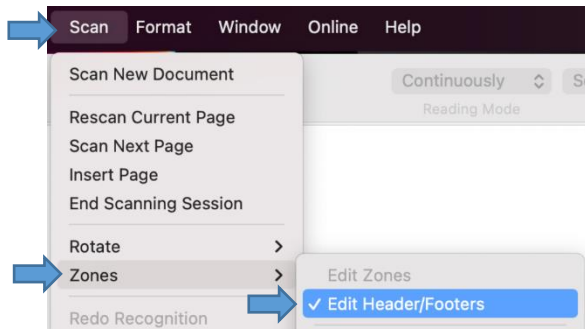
Scan Format Window Online Help

Scan New Document

Rescan Current Page
Scan Next Page
Insert Page
End Scanning Session

Rotate >
Zones >
Redo Recognition

Continuously
Reading Mode
Se

Edit Zones
✓ Edit Header/Footers